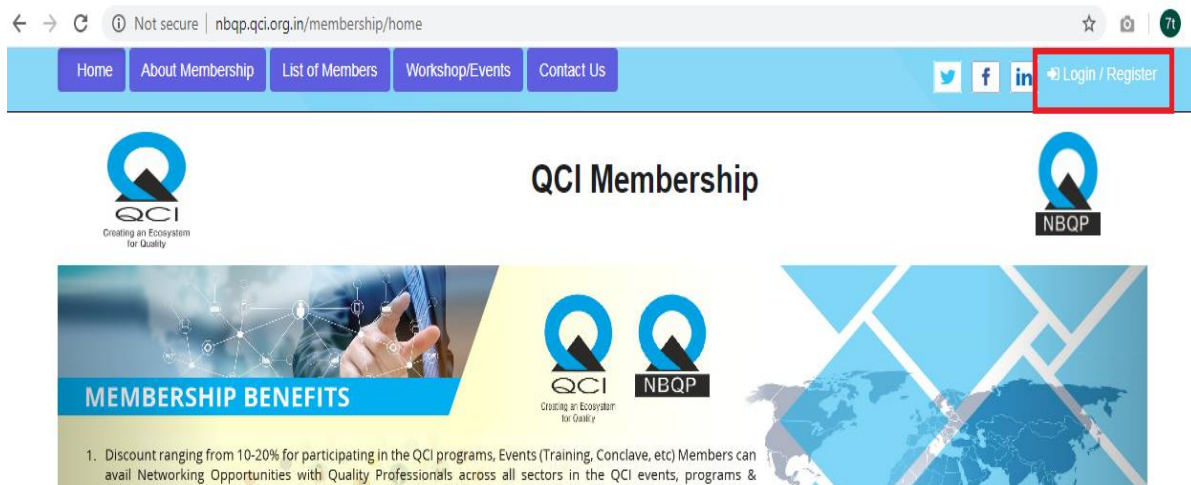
Not secure | nbqp.qci.org.in/membership/home

7t

Home About Membership List of Members Workshop/Events Contact Us

in Login / Register

QCI
Creating an Ecosystem for Quality

QCI Membership

NBQP

QCI
Creating an Ecosystem for Quality

NBQP

MEMBERSHIP BENEFITS

1. Discount ranging from 10-20% for participating in the QCI programs, Events (Training, Conclave, etc) Members can avail Networking Opportunities with Quality Professionals across all sectors in the QCI events, programs &